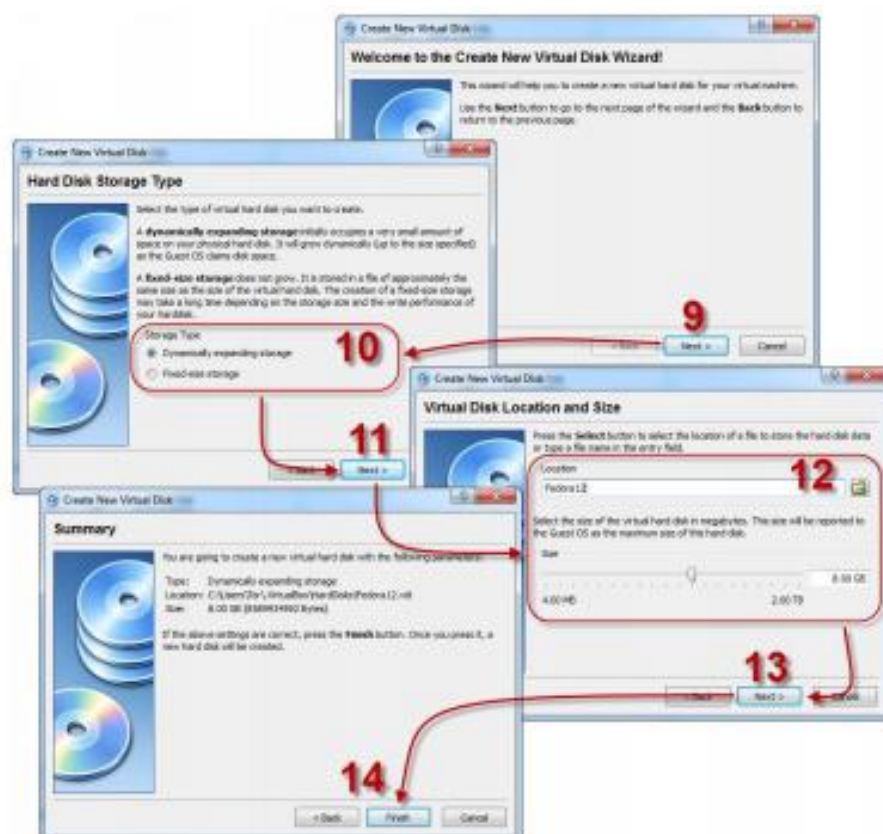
Create New Virtual Disk

Welcome to the Create New Virtual Disk Wizard!

This wizard will help you to create a new virtual hard disk for your virtual machine.

Use the **Next** button to go to the next page of the wizard and the **Back** button to return to the previous page.

9

< Back | Next > | Cancel

Create New Virtual Disk

Hard Disk Storage Type

Select the type of virtual hard disk you want to create.

A **dynamically expanding storage** initially occupies a very small amount of space on your physical hard disk. It will grow dynamically (up to the size specified) as the Guest OS claims disk space.

A **fixed-size storage** does not grow. It is stored in a file of approximately the same size as the size of the virtual hard disk. The creation of a fixed-size storage may take a long time depending on the storage size and the write performance of your harddisk.

Storage Type

Dynamically expanding storage

Fixed-size storage

10

11

< Back | Next >

Create New Virtual Disk

Virtual Disk Location and Size

Press the **Select** button to select the location of a file to store the hard disk data or type a file name in the entry field.

Location

Fedora12

12

Select the size of the virtual hard disk in megabytes. This size will be reported to the Guest OS as the maximum size of this hard disk.

Size

8.00 GB

4.00 MB

2.00 TB

13

< Back | Next > | Cancel

Create New Virtual Disk

Summary

You are going to create a new virtual hard disk with the following parameters:

Type: Dynamically expanding storage
Location: C:\Users\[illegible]\.VirtualBox\HardDisks\Fedora12.vdi
Size: 8.00 GB (8589934592 Bytes)

If the above settings are correct, press the **Finish** button. Once you press it, a new hard disk will be created.

14

< Back | Finish | Cancel